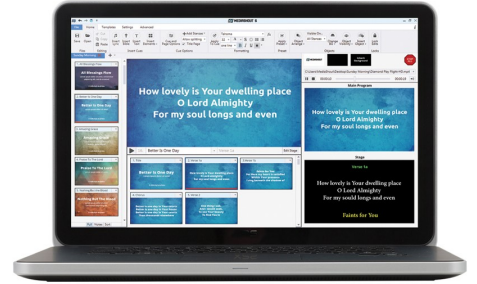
How lovely is Your dwelling place
O Lord Almighty
For my soul longs and even

Better Is One Day

How lovely is Your dwelling place
O Lord Almighty
For my soul longs and even

Faints for You

Main Program

Stage

Better Is One Day

All Blessings Flow

Better Is One Day

Amazing Grace

Praise To The Lord

Nothing But The Blood